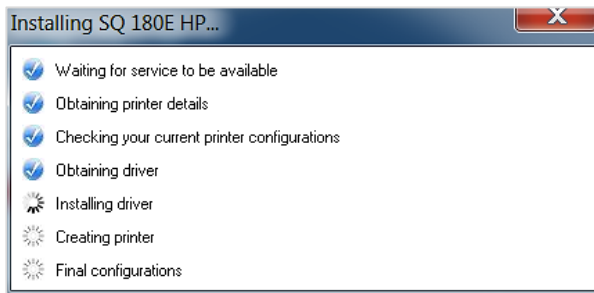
Installing SQ 180E HP...

Waiting for service to be available
Obtaining printer details
Checking your current printer configurations
Obtaining driver
Installing driver
Creating printer
Final configurations